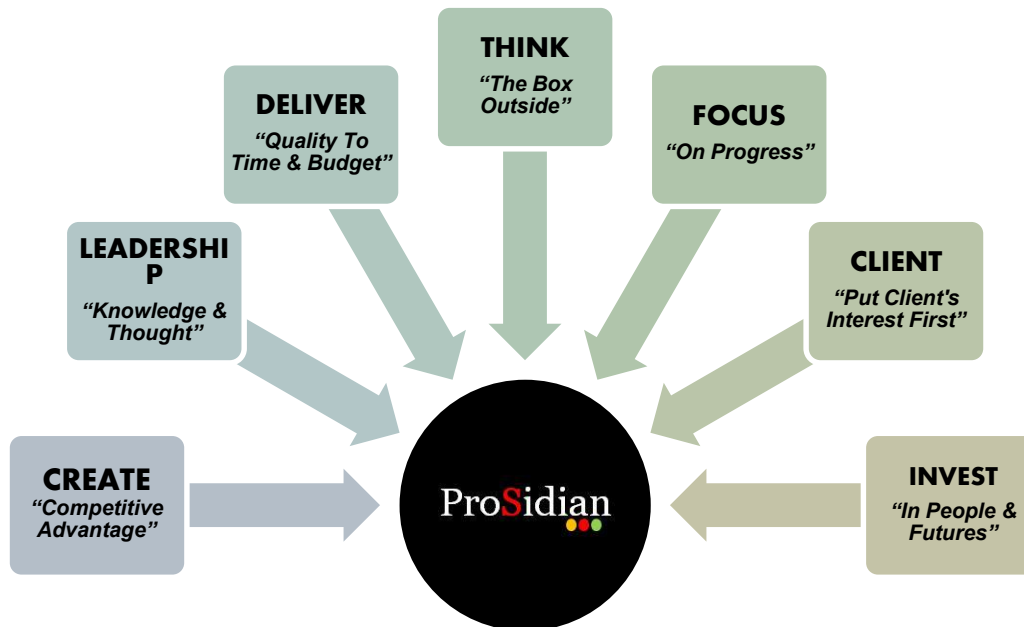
THINK
“The Box Outside”

DELIVER
“Quality To Time & Budget”

FOCUS
“On Progress”

LEADERSHIP
“Knowledge & Thought”

CLIENT
“Put Client's Interest First”

CREATE
“Competitive Advantage”

ProSidian

INVEST
“In People & Futures”